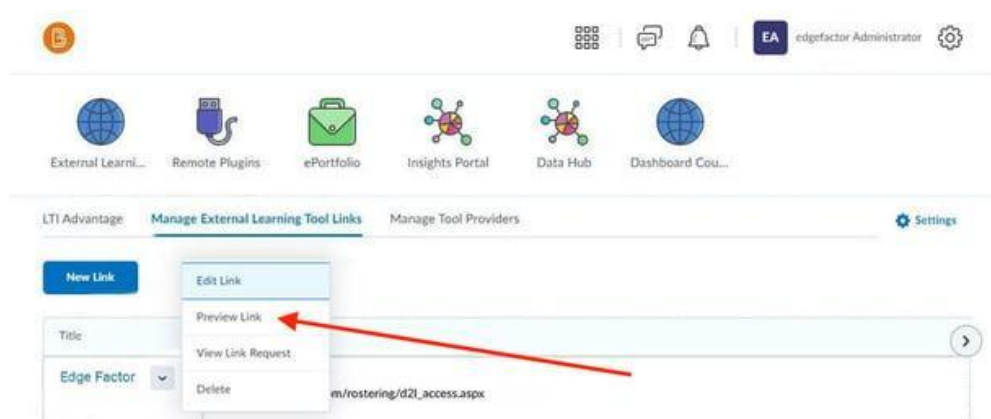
EA edgefactor Administrator

External Learni...
Remote Plugins
ePortfolio
Insights Portal
Data Hub
Dashboard Cou...

LTI Advantage
Manage External Learning Tool Links
Manage Tool Providers
Settings

New Link

Edit Link
Preview Link
View Link Request
Delete

Title

Edge Factor

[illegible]m/rostering/d2l_access.aspx